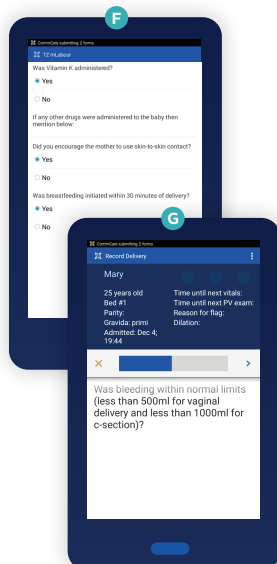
F

CommCare submitting 2 forms

12 mLabour

Was Vitamin K administered?

Yes

No

If any other drugs were administered to the baby then mention below:

Did you encourage the mother to use skin-to-skin contact?

Yes

No

Was breastfeeding initiated within 30 minutes of delivery?

Yes

No

G

CommCare submitting 2 forms

Record Delivery

Mary

25 years old
Bed #1
Parity:
Gravida: primi
Admitted: Dec 4; 19:44

Time until next vitals:
Time until next PV exam:
Reason for flag:
Dilation:

×

>

Was bleeding within normal limits (less than 500ml for vaginal delivery and less than 1000ml for c-section)?